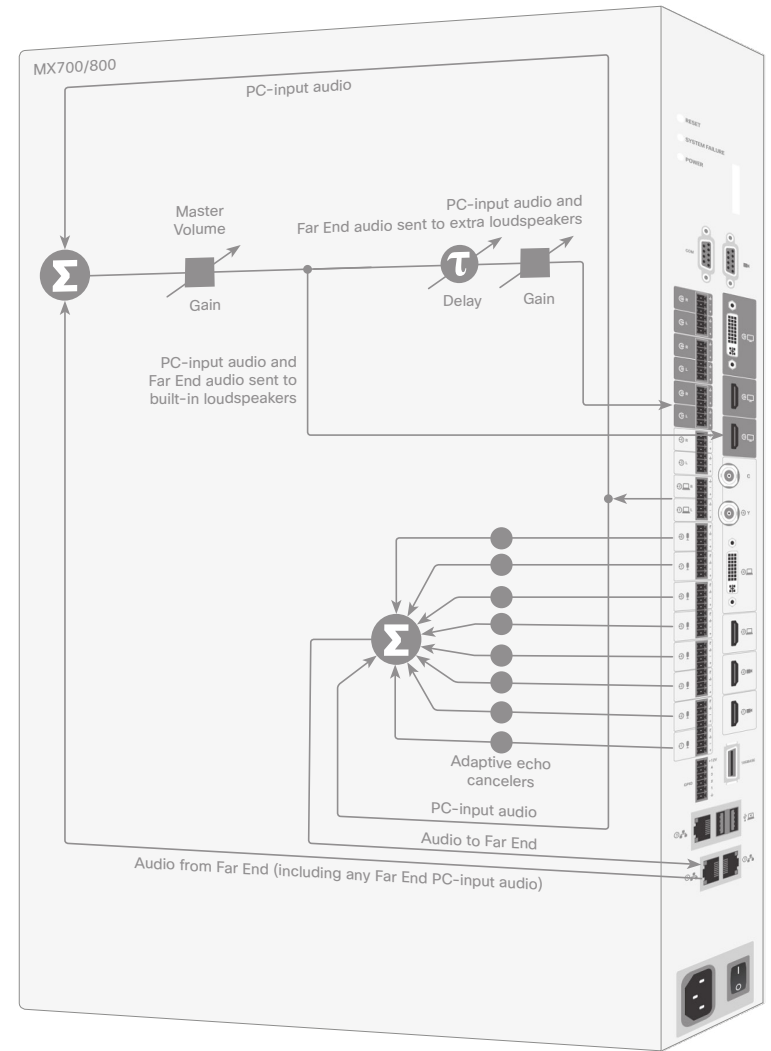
MX700/800

PC-input audio

RESET
SYSTEM FAILURE
POWER

Master Volume

PC-input audio and Far End audio sent to extra loudspeakers

$\Sigma$

Gain

$\tau$

Delay

Gain

PC-input audio and Far End audio sent to built-in loudspeakers

$\Sigma$

Adaptive echo cancelers

PC-input audio

Audio to Far End

Audio from Far End (including any Far End PC-input audio)